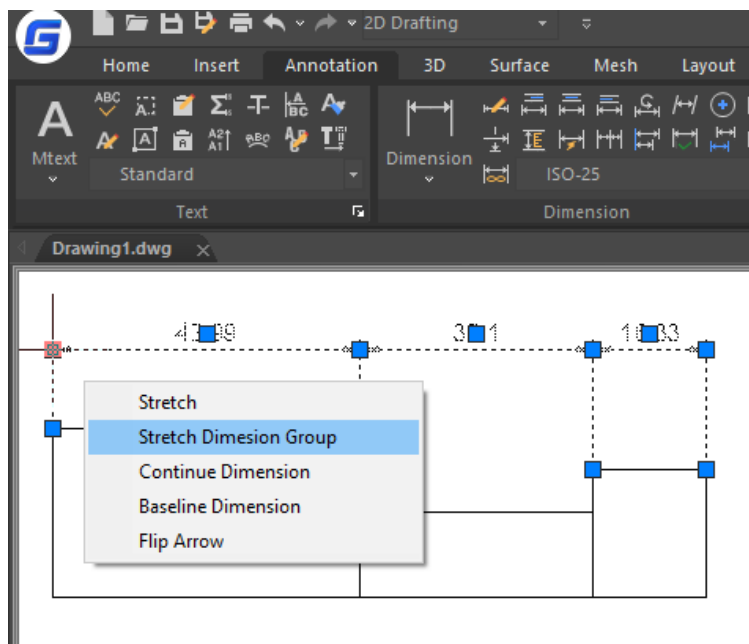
2D Drafting

Home Insert Annotation 3D Surface Mesh Layout

Mtext

Standard

Text

Dimension

ISO-25

Dimension

Drawing1.dwg

47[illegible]9

3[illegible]1

1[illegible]33

Stretch

Stretch Dimesion Group

Continue Dimension

Baseline Dimension

Flip Arrow